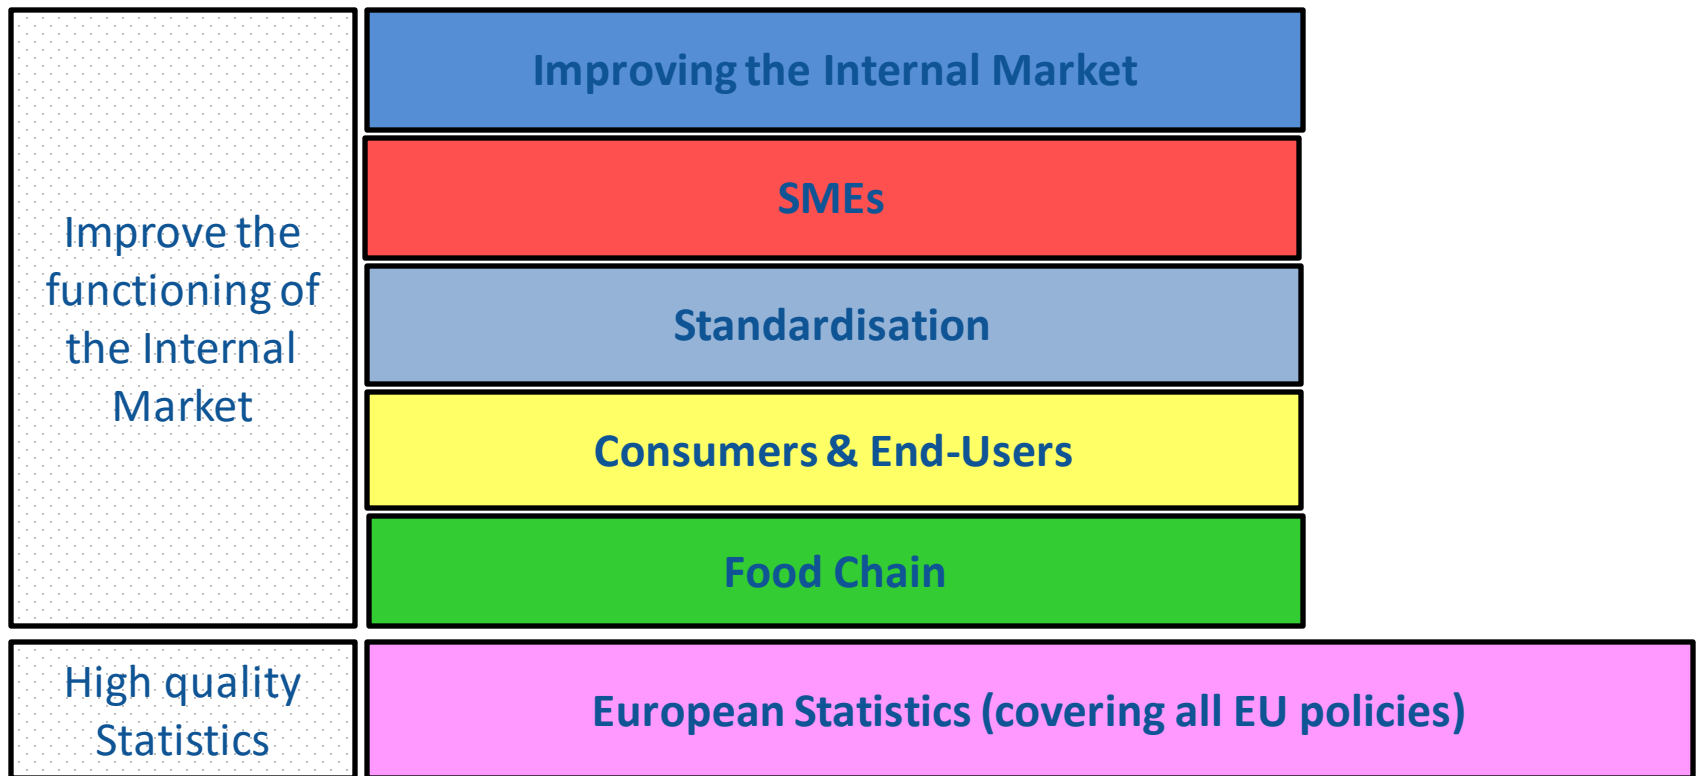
Improve the functioning of the Internal Market

Improving the Internal Market

SMEs

Standardisation

Consumers & End-Users

Food Chain

High quality Statistics

European Statistics (covering all EU policies)